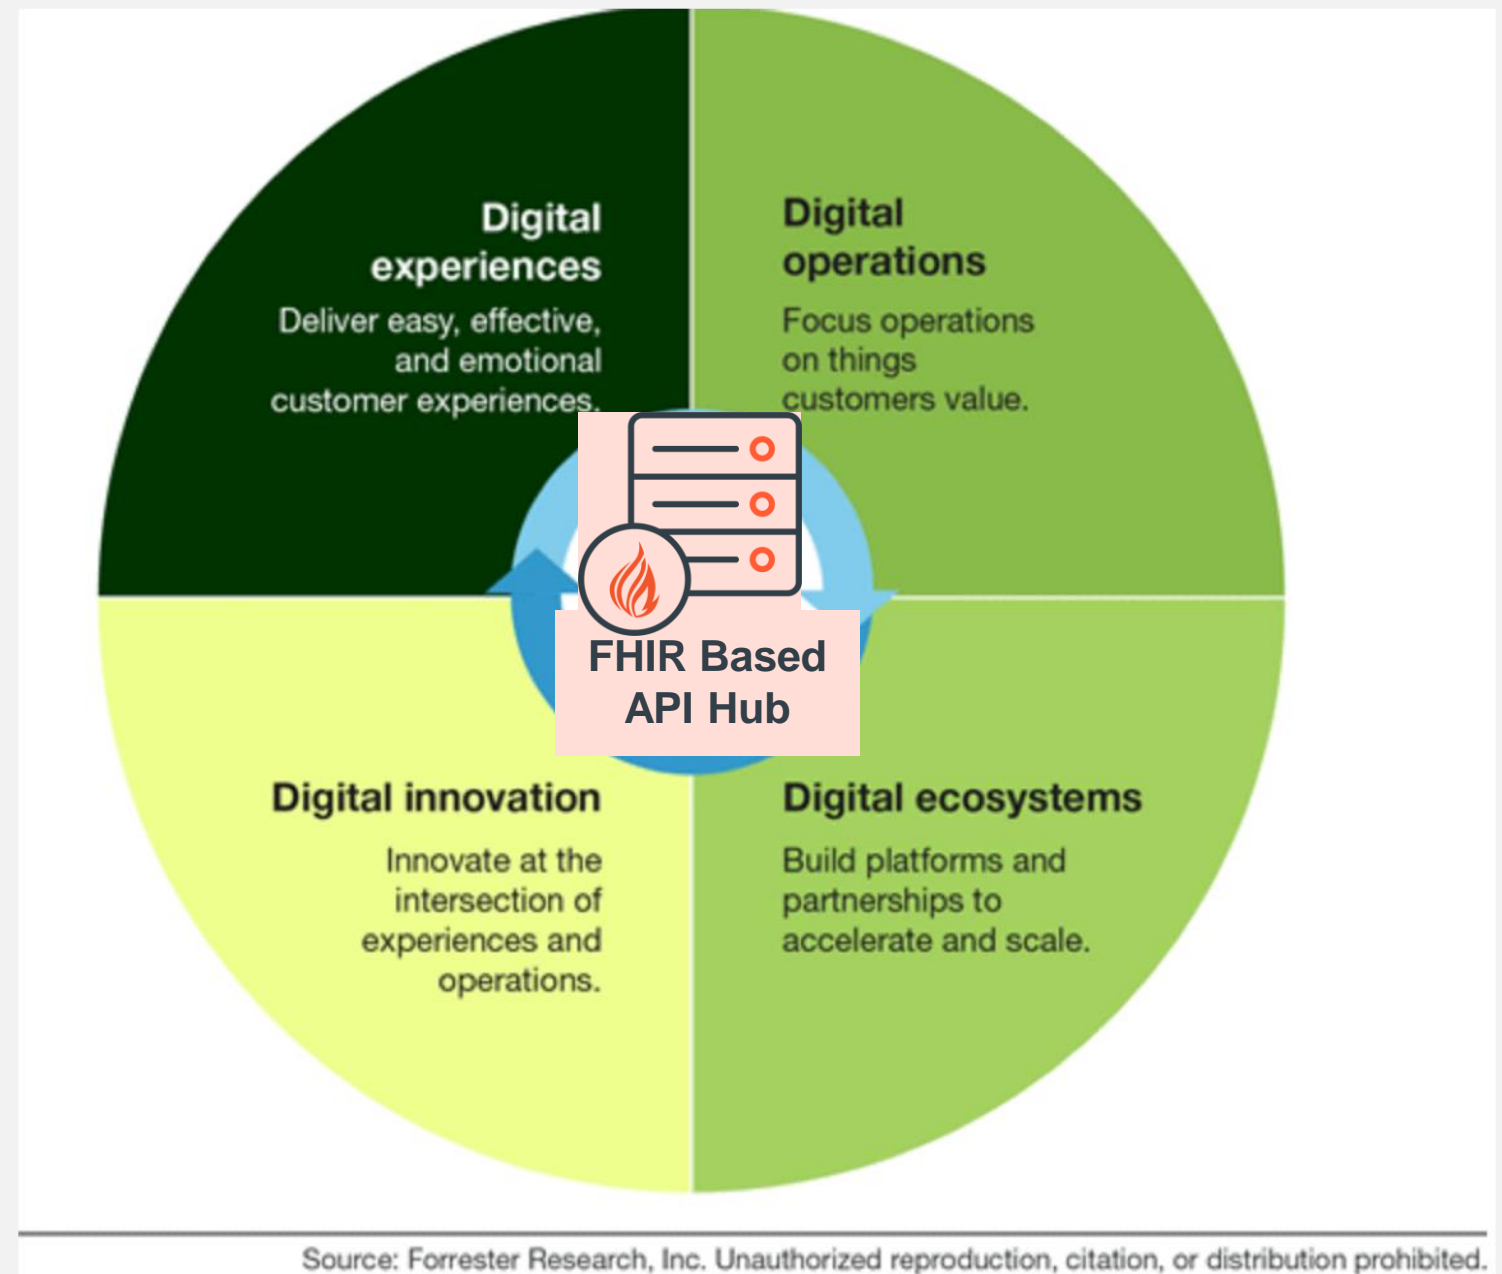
Digital experiences
Deliver easy, effective, and emotional customer experiences.

Digital operations
Focus operations on things customers value.

FHIR Based API Hub

Digital innovation
Innovate at the intersection of experiences and operations.

Digital ecosystems
Build platforms and partnerships to accelerate and scale.

Source: Forrester Research, Inc. Unauthorized reproduction, citation, or distribution prohibited.